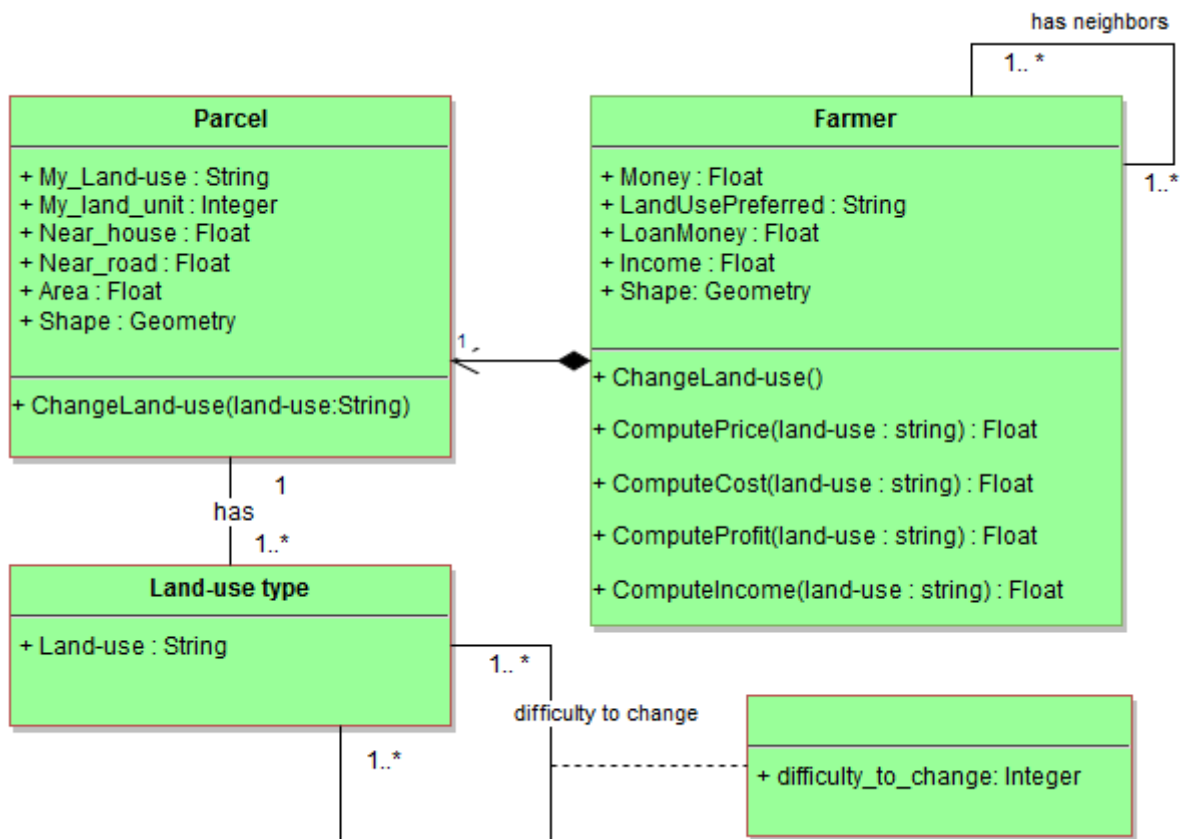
has neighbors

1.. *

1..*

Parcel

+ My_Land-use : String
+ My_land_unit : Integer
+ Near_house : Float
+ Near_road : Float
+ Area : Float
+ Shape : Geometry

+ ChangeLand-use(land-use:String)

Farmer

+ Money : Float
+ LandUsePreferred : String
+ LoanMoney : Float
+ Income : Float
+ Shape: Geometry

+ ChangeLand-use()
+ ComputePrice(land-use : string) : Float
+ ComputeCost(land-use : string) : Float
+ ComputeProfit(land-use : string) : Float
+ ComputeIncome(land-use : string) : Float

1..

1

has

1..*

Land-use type

+ Land-use : String

1.. *

difficulty to change

1..*

+ difficulty_to_change: Integer